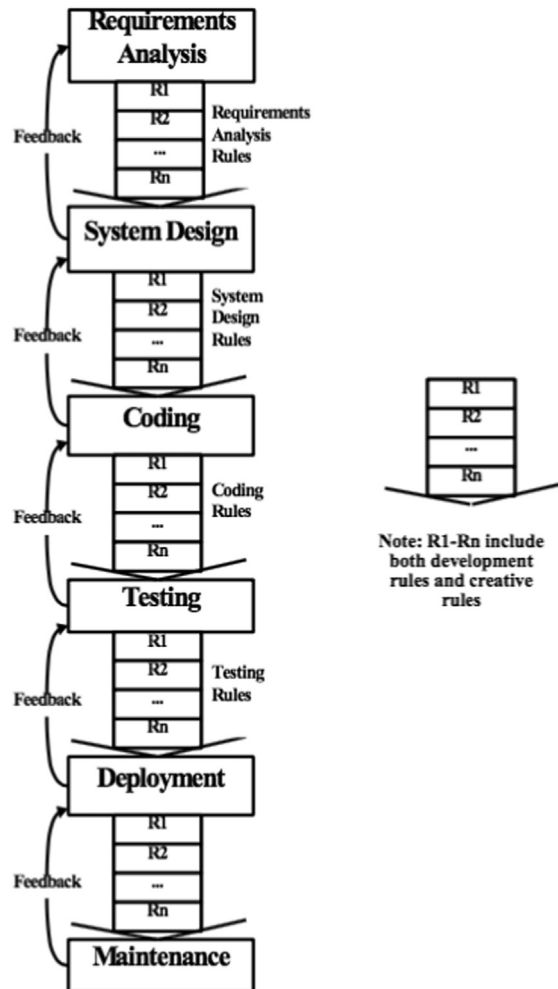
Requirements Analysis

R1
R2
...
Rn

Requirements Analysis Rules

Feedback

System Design

R1
R2
...
Rn

System Design Rules

Feedback

Coding

R1
R2
...
Rn

Coding Rules

Feedback

Testing

R1
R2
...
Rn

Testing Rules

Feedback

Deployment

R1
R2
...
Rn

Feedback

Maintenance

R1
R2
...
Rn

Note: R1-Rn include both development rules and creative rules